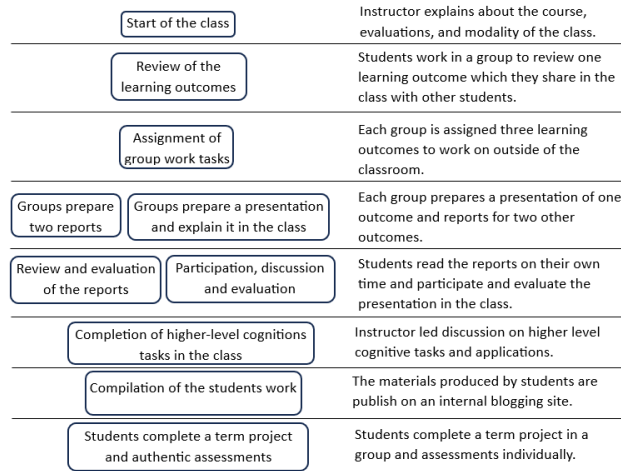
Start of the class

Instructor explains about the course, evaluations, and modality of the class.

Review of the learning outcomes

Students work in a group to review one learning outcome which they share in the class with other students.

Assignment of group work tasks

Each group is assigned three learning outcomes to work on outside of the classroom.

Groups prepare two reports

Groups prepare a presentation and explain it in the class

Each group prepares a presentation of one outcome and reports for two other outcomes.

Review and evaluation of the reports

Participation, discussion and evaluation

Students read the reports on their own time and participate and evaluate the presentation in the class.

Completion of higher-level cognitions tasks in the class

Instructor led discussion on higher level cognitive tasks and applications.

Compilation of the students work

The materials produced by students are publish on an internal blogging site.

Students complete a term project and authentic assessments

Students complete a term project in a group and assessments individually.